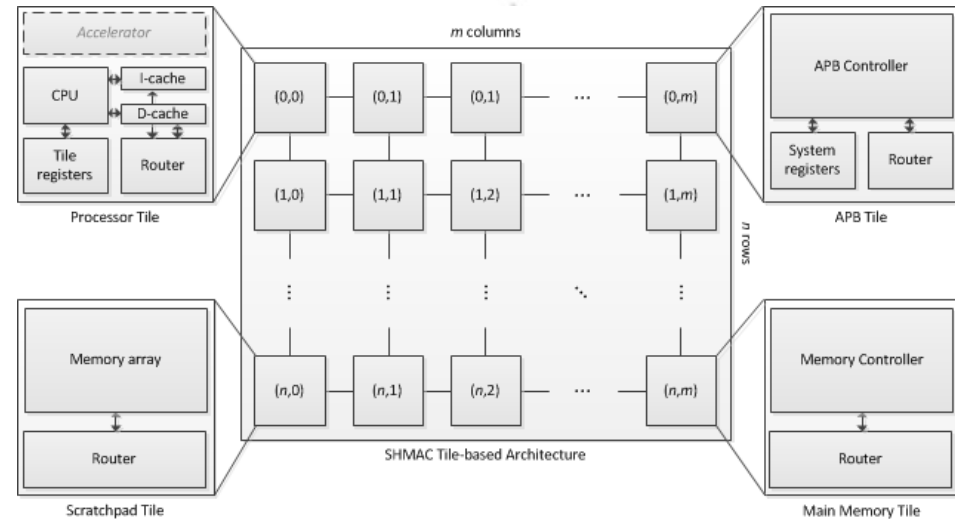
Accelerator

CPU

I-cache

D-cache

Tile registers

Router

Processor Tile

m columns

(0,0) (0,1) (0,1) ⋯ (0,m)

(1,0) (1,1) (1,2) ⋯ (1,m)

⋮ ⋮ ⋮ ⋱ ⋮

(n,0) (n,1) (n,2) ⋯ (n,m)

n rows

SHMAC Tile-based Architecture

APB Controller

System registers

Router

APB Tile

Memory array

Router

Scratchpad Tile

Memory Controller

Router

Main Memory Tile